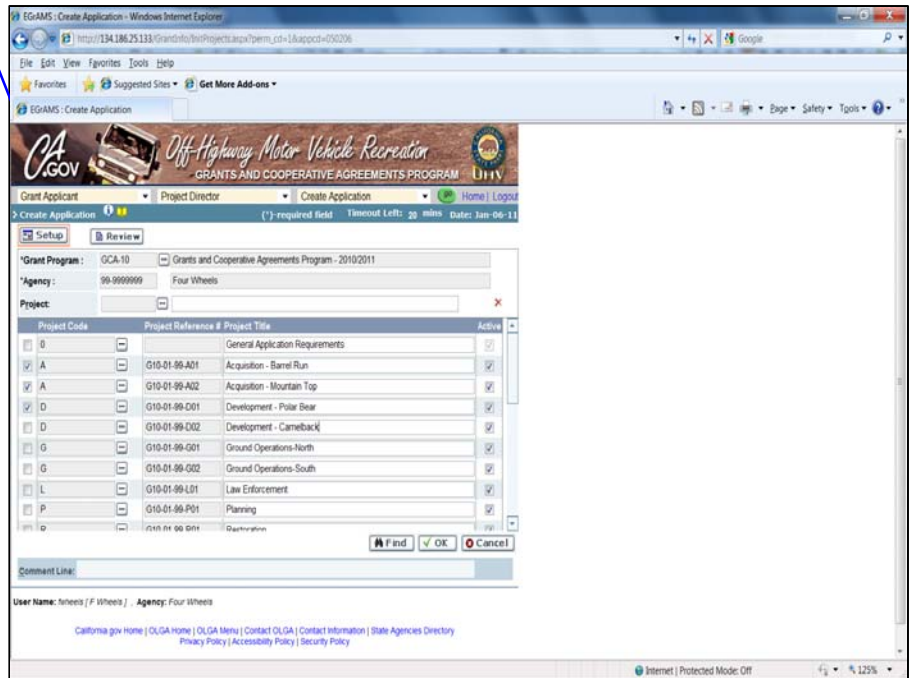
EGrAMS : Create Application - Windows Internet Explorer

http://134.186.25.133/GrantInfo/InitProjects.aspx?perm_cd=1&appcd=050206

Google

File Edit View Favorites Tools Help

Favorites Suggested Sites Get More Add-ons

EGrAMS : Create Application

Page Safety Tools

CA.GOV Off-Highway Motor Vehicle Recreation GRANTS AND COOPERATIVE AGREEMENTS PROGRAM OHV

Grant Applicant Project Director Create Application Home | Logout

Create Application (*)-required field Timeout Left: 20 mins Date: Jan-06-11

Setup Review

*Grant Program : GCA-10 Grants and Cooperative Agreements Program - 2010/2011

*Agency : 99-9999999 Four Wheels

Project:

| Project Code | | Project Reference # | Project Title | Active |
|---|---|---|---|---|
| 0 | | | General Application Requirements | |
| A | | G10-01-99-A01 | Acquisition - Barrel Run | |
| A | | G10-01-99-A02 | Acquisition - Mountain Top | |
| D | | G10-01-99-D01 | Development - Polar Bear | |
| D | | G10-01-99-D02 | Development - Camelback | |
| G | | G10-01-99-G01 | Ground Operations-North | |
| G | | G10-01-99-G02 | Ground Operations-South | |
| L | | G10-01-99-L01 | Law Enforcement | |
| P | | G10-01-99-P01 | Planning | |
| R | | G10-01-99-R01 | Restoration | |

Find OK Cancel

Comment Line:

User Name: fwheels [ F Wheels ] , Agency: Four Wheels

California.gov Home | OLGA Home | OLGA Menu | Contact OLGA | Contact Information | State Agencies Directory
Privacy Policy | Accessibility Policy | Security Policy

Internet | Protected Mode: Off 125%